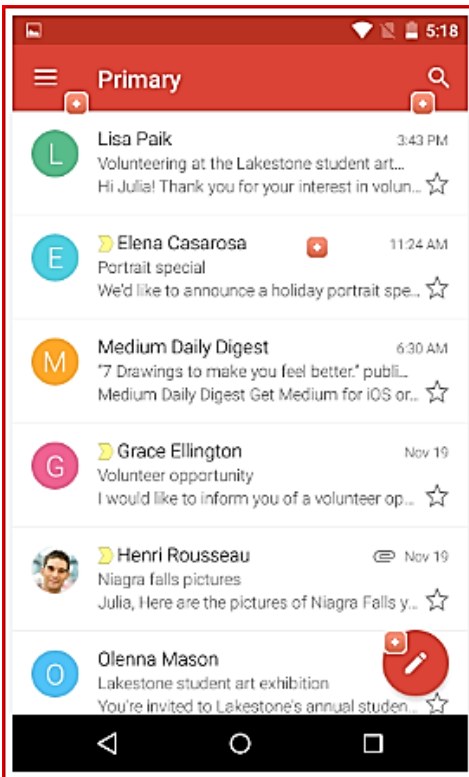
5:18

Primary

L
Lisa Paik
3:43 PM
Volunteering at the Lakestone student art...
Hi Julia! Thank you for your interest in volun...

E
Elena Casarosa
11:24 AM
Portrait special
We'd like to announce a holiday portrait spe...

M
Medium Daily Digest
6:30 AM
"7 Drawings to make you feel better." publi...
Medium Daily Digest Get Medium for iOS or...

G
Grace Ellington
Nov 19
Volunteer opportunity
I would like to inform you of a volunteer op...

Henri Rousseau
Nov 19
Niagra falls pictures
Julia, Here are the pictures of Niagra Falls y...

O
Olenna Mason
Lakestone student art exhibition
You're invited to Lakestone's annual studen...